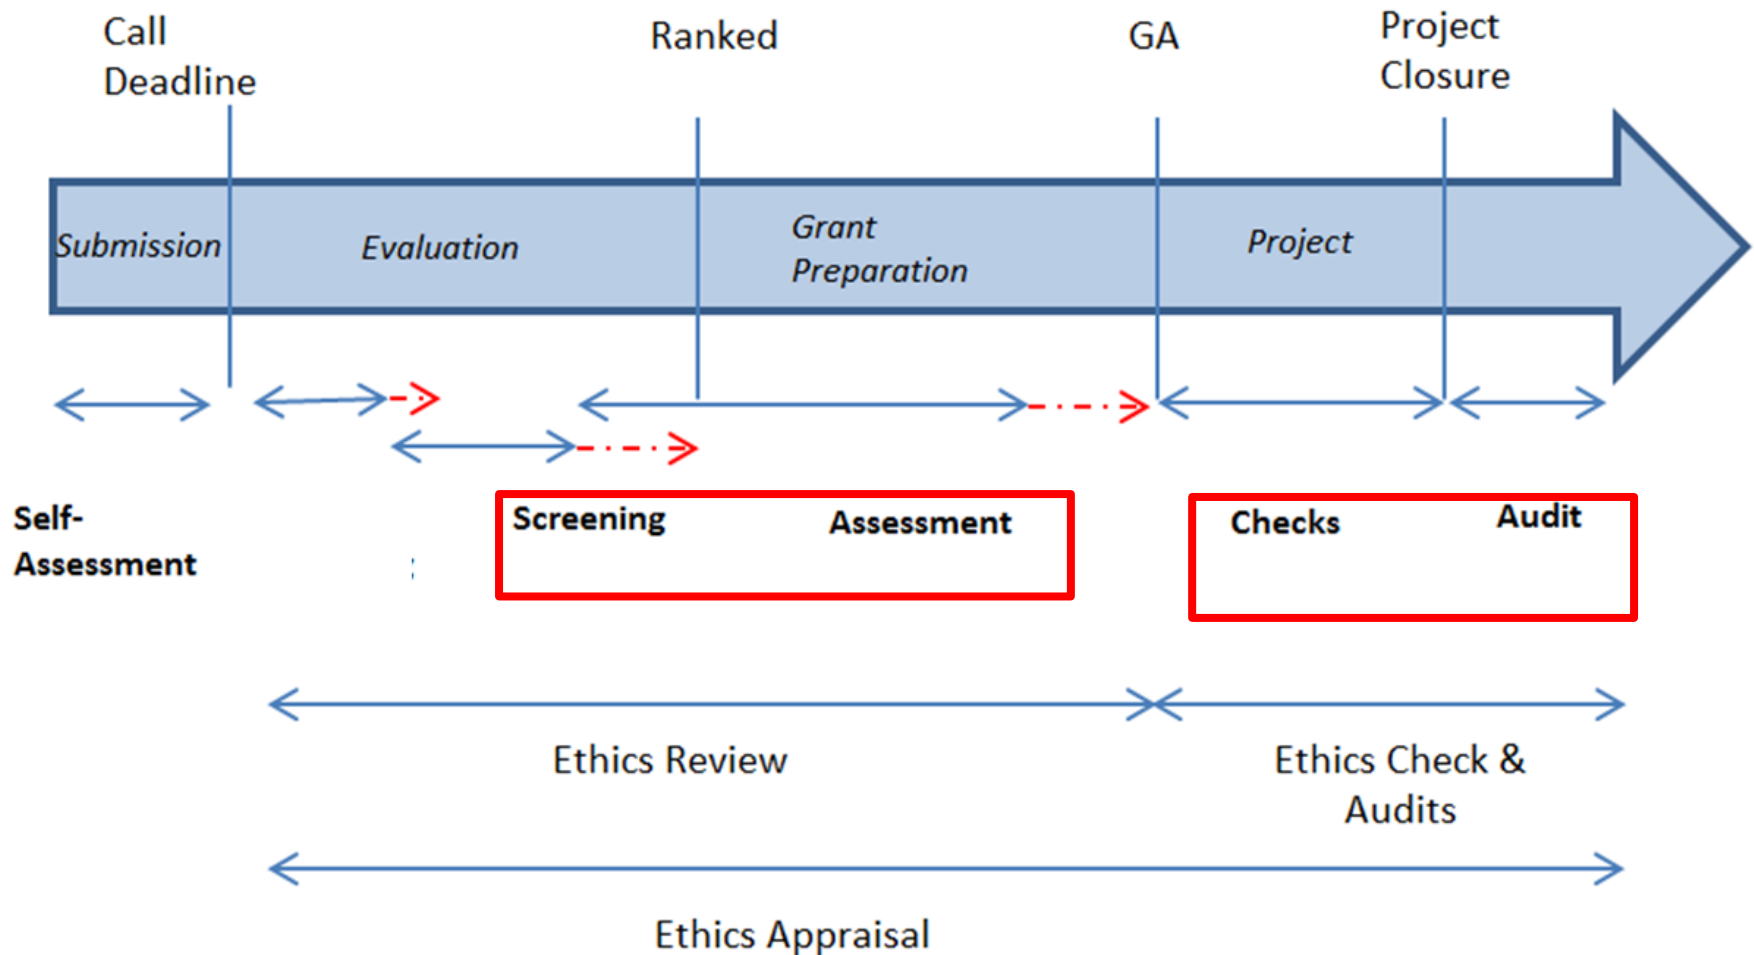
Call Deadline

Ranked

GA

Project Closure

Submission

Evaluation

Grant Preparation

Project

Self-Assessment

Screening

Assessment

Checks

Audit

Ethics Review

Ethics Check & Audits

Ethics Appraisal